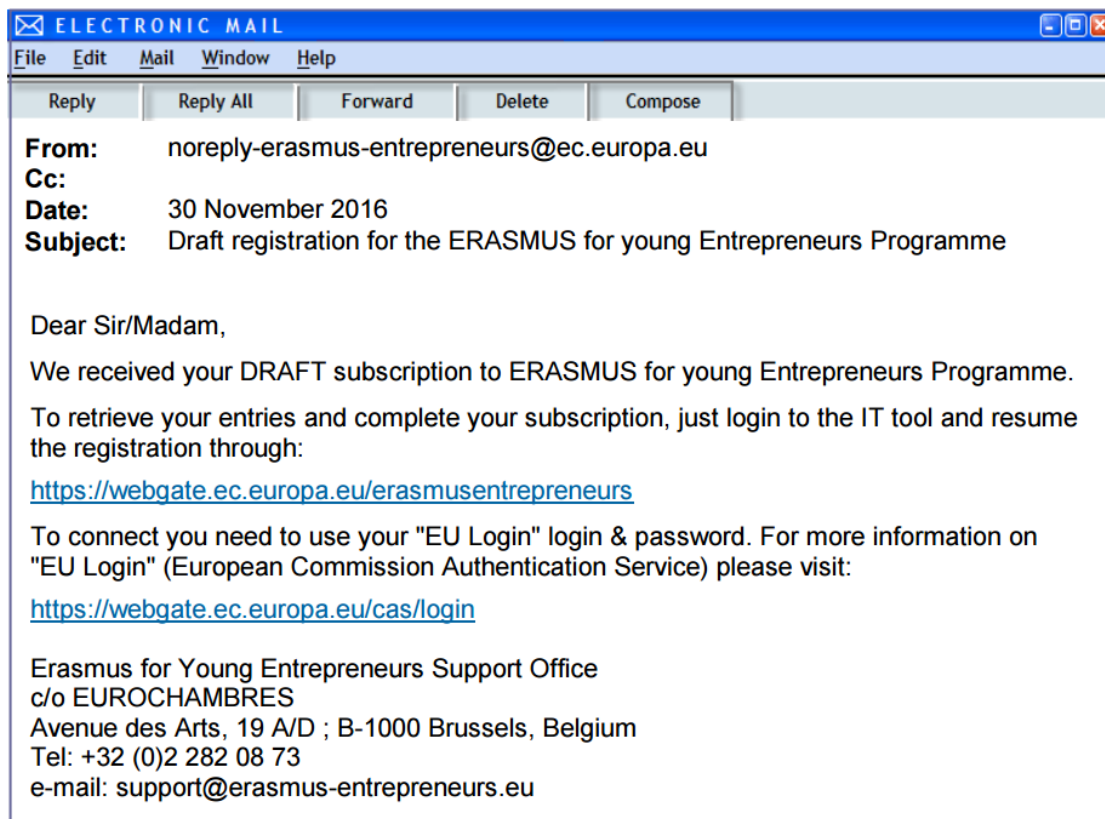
ELECTRONIC MAIL

File Edit Mail Window Help

Reply Reply All Forward Delete Compose

From: noreply-erasmus-entrepreneurs@ec.europa.eu
Cc:
Date: 30 November 2016
Subject: Draft registration for the ERASMUS for young Entrepreneurs Programme

Dear Sir/Madam,

We received your DRAFT subscription to ERASMUS for young Entrepreneurs Programme.

To retrieve your entries and complete your subscription, just login to the IT tool and resume the registration through:

https://webgate.ec.europa.eu/erasmusentrepreneurs

To connect you need to use your "EU Login" login & password. For more information on "EU Login" (European Commission Authentication Service) please visit:

https://webgate.ec.europa.eu/cas/login

Erasmus for Young Entrepreneurs Support Office
c/o EUROCHAMBRES
Avenue des Arts, 19 A/D ; B-1000 Brussels, Belgium
Tel: +32 (0)2 282 08 73
e-mail: support@erasmus-entrepreneurs.eu